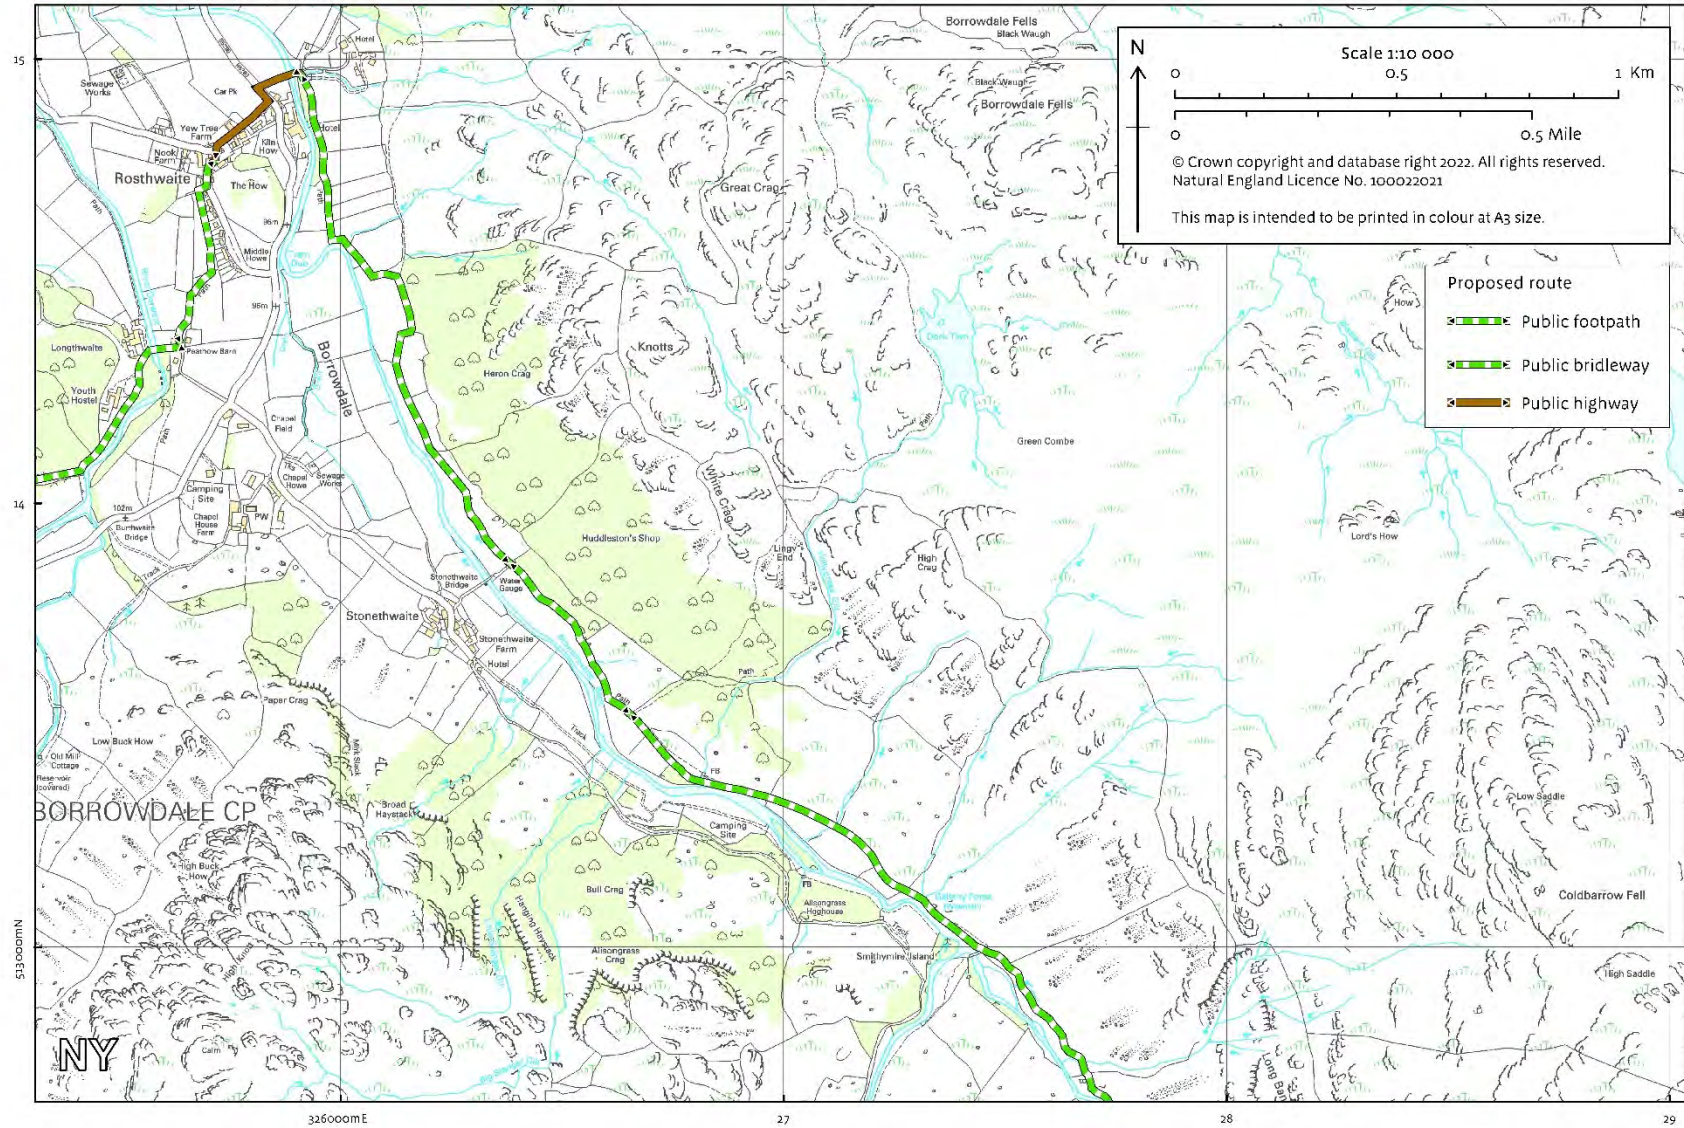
N

Scale 1:10 000

0 0.5 1 Km

0 0.5 Mile

© Crown copyright and database right 2022. All rights reserved. Natural England Licence No. 100022021

This map is intended to be printed in colour at A3 size.

Proposed route

Public footpath

Public bridleway

Public highway

Borrowdale Fells
Black Waugh
Black Waugh
Borrowdale Fells
Great Crag
Hotel
Sewage Works
Car Pk
Yew Tree Farm
Nook Farm
Kiln How
Hotel
Rosthwaite
The How
Middle Howe
Longthwaite
Peathow Barn
Youth Hostel
Borrowdale
Knotts
Heron Crag
Dock Tarn
How
Chapel Field
Chapel Howe
Sewage Works
Green Combe
Camping Site
Chapel House Farm
PW
102m
Burthwaite Bridge
White Crag
Huddleston's Shop
Lingy End
High Crag
Lord's How
Stonethwaite Bridge
Water Gauge
Stonethwaite
Stonethwaite Farm
Hotel
Path
Paper Crag
Low Buck How
Old Mill Cottage
Reservoir (covered)
BORROWDALE CP
Broad Haystack
FB
Camping Site
Low Saddle
High Buck How
Bull Crag
FB
Alisongrass Hoghouse
Coldbarrow Fell
Hanging Haystack
Alisongrass Crag
Smithymire Island
High Saddle
High Knott
NY
Cairn
Long Band
15
14
513000mN
326000mE
27
28
29